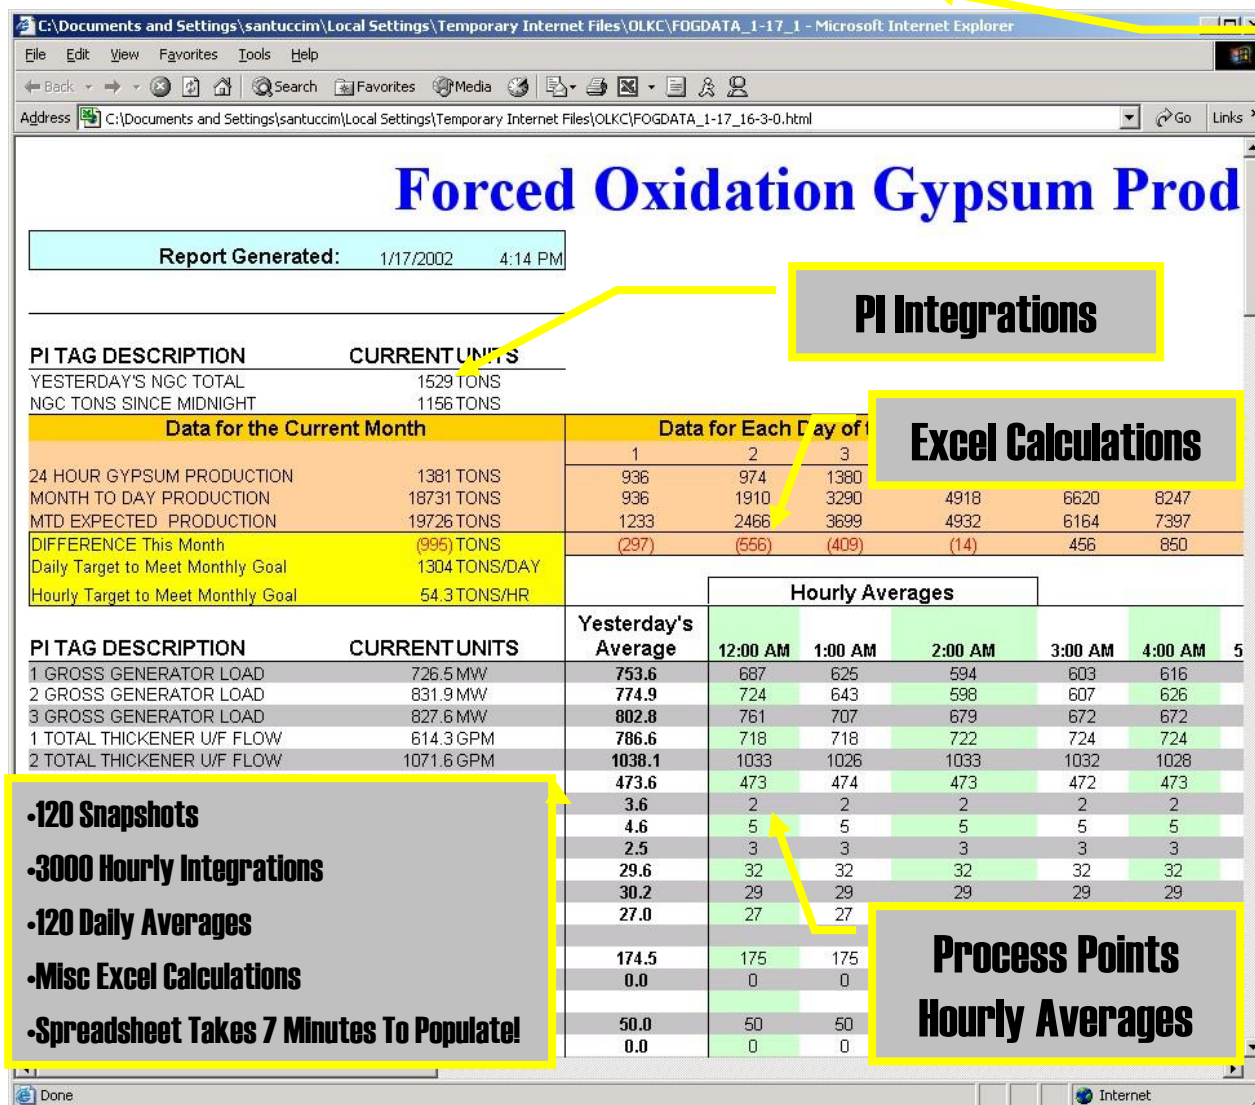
C:\Documents and Settings\santuccim\Local Settings\Temporary Internet Files\OLKC\FOGDATA_1-17_1 - Microsoft Internet Explorer

File Edit View Favorites Tools Help

Back Search Favorites Media

Address C:\Documents and Settings\santuccim\Local Settings\Temporary Internet Files\OLKC\FOGDATA_1-17_16-3-0.html Go Links

Forced Oxidation Gypsum Prod

Report Generated: 1/17/2002 4:14 PM

PI Integrations

PI TAG DESCRIPTION CURRENT UNITS
YESTERDAY'S NGC TOTAL 1529 TONS
NGC TONS SINCE MIDNIGHT 1156 TONS

Excel Calculations

| Data for the Current Month | | Data for Each Day of t | | | | | |
|---|---|---|---|---|---|---|---|
| | | 1 | 2 | 3 | | | |
| 24 HOUR GYPSUM PRODUCTION | 1381 TONS | 936 | 974 | 1380 | | | |
| MONTH TO DAY PRODUCTION | 18731 TONS | 936 | 1910 | 3290 | 4918 | 6620 | 8247 |
| MTD EXPECTED PRODUCTION | 19726 TONS | 1233 | 2466 | 3699 | 4932 | 6164 | 7397 |
| DIFFERENCE This Month | (995) TONS | (297) | (556) | (409) | (14) | 456 | 850 |
| Daily Target to Meet Monthly Goal | 1304 TONS/DAY | | | | | | |
| Hourly Target to Meet Monthly Goal | 54.3 TONS/HR | | | | | | |

Hourly Averages

| PI TAG DESCRIPTION | CURRENT UNITS | Yesterday's Average | 12:00 AM | 1:00 AM | 2:00 AM | 3:00 AM | 4:00 AM | 5 |
|---|---|---|---|---|---|---|---|---|
| 1 GROSS GENERATOR LOAD | 726.5 MW | 753.6 | 687 | 625 | 594 | 603 | 616 | |
| 2 GROSS GENERATOR LOAD | 831.9 MW | 774.9 | 724 | 643 | 598 | 607 | 626 | |
| 3 GROSS GENERATOR LOAD | 827.6 MW | 802.8 | 761 | 707 | 679 | 672 | 672 | |
| 1 TOTAL THICKENER U/F FLOW | 614.3 GPM | 786.6 | 718 | 718 | 722 | 724 | 724 | |
| 2 TOTAL THICKENER U/F FLOW | 1071.6 GPM | 1038.1 | 1033 | 1026 | 1033 | 1032 | 1028 | |
| | | 473.6 | 473 | 474 | 473 | 472 | 473 | |
| | | 3.6 | 2 | 2 | 2 | 2 | 2 | |
| | | 4.6 | 5 | 5 | 5 | 5 | 5 | |
| | | 2.5 | 3 | 3 | 3 | 3 | 3 | |
| | | 29.6 | 32 | 32 | 32 | 32 | 32 | |
| | | 30.2 | 29 | 29 | 29 | 29 | 29 | |
| | | 27.0 | 27 | 27 | | | | |
| | | 174.5 | 175 | 175 | | | | |
| | | 0.0 | 0 | 0 | | | | |
| | | 50.0 | 50 | 50 | | | | |
| | | 0.0 | 0 | 0 | | | | |

•120 Snapshots
•3000 Hourly Integrations
•120 Daily Averages
•Misc Excel Calculations
•Spreadsheet Takes 7 Minutes To Populate!

Process Points Hourly Averages

Done Internet